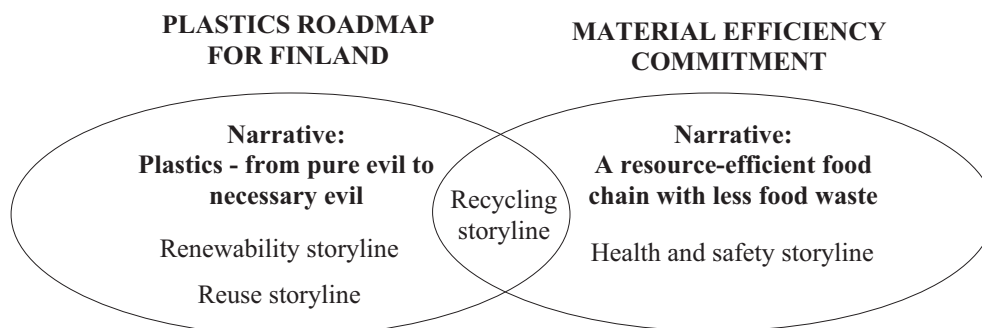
PLASTICS ROADMAP FOR FINLAND

MATERIAL EFFICIENCY COMMITMENT

Narrative:
Plastics - from pure evil to necessary evil

Renewability storyline

Reuse storyline

Recycling storyline

Narrative:
A resource-efficient food chain with less food waste

Health and safety storyline